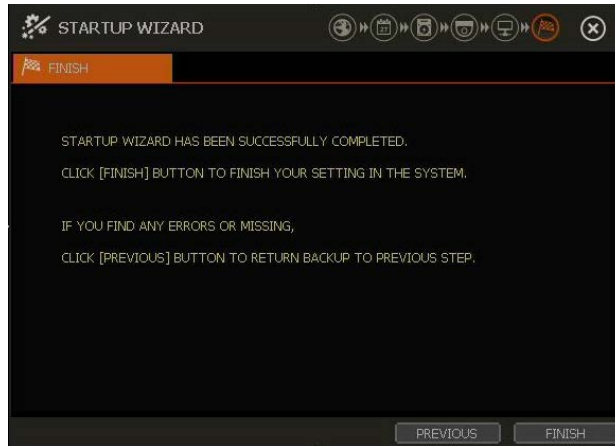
STARTUP WIZARD

FINISH

STARTUP WIZARD HAS BEEN SUCCESSFULLY COMPLETED.

CLICK [FINISH] BUTTON TO FINISH YOUR SETTING IN THE SYSTEM.

IF YOU FIND ANY ERRORS OR MISSING,

CLICK [PREVIOUS] BUTTON TO RETURN BACKUP TO PREVIOUS STEP.

PREVIOUS FINISH